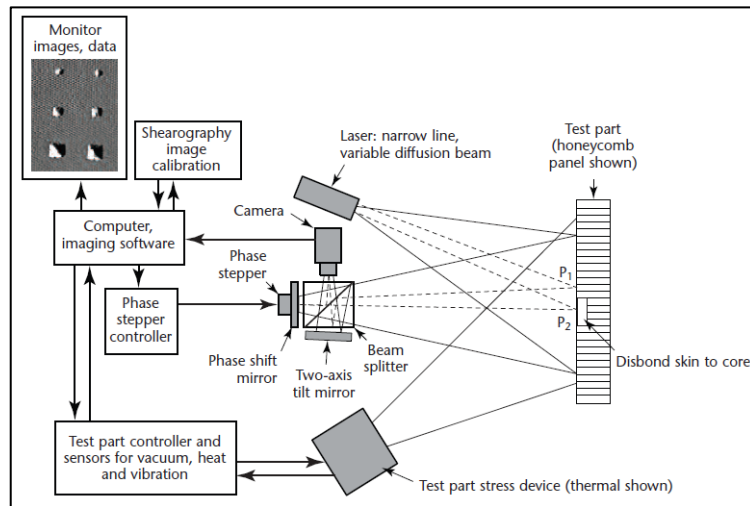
Monitor images, data

Shearography image calibration

Laser: narrow line, variable diffusion beam

Test part (honeycomb panel shown)

Camera

Computer, imaging software

Phase stepper

Phase stepper controller

$P_1$

$P_2$

Phase shift mirror

Two-axis tilt mirror

Beam splitter

Disbond skin to core

Test part controller and sensors for vacuum, heat and vibration

Test part stress device (thermal shown)